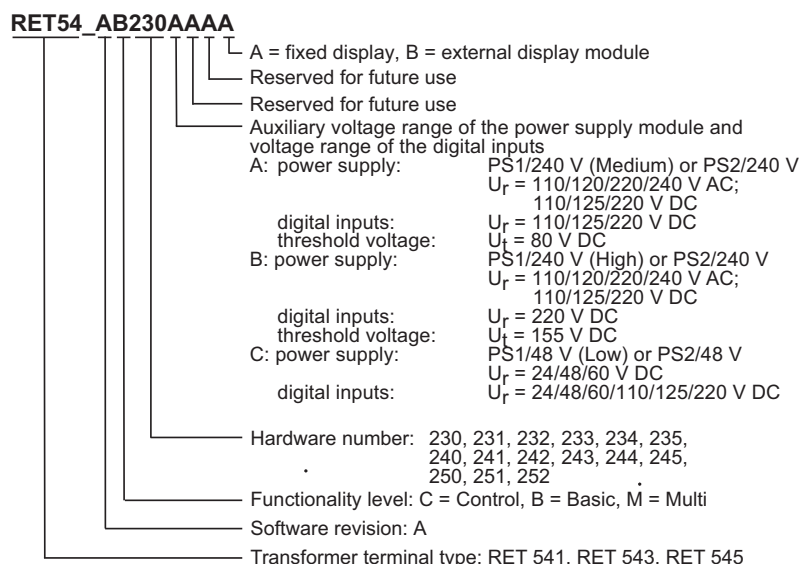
RET54_AB230AAAA

A = fixed display, B = external display module

Reserved for future use

Reserved for future use

Auxiliary voltage range of the power supply module and voltage range of the digital inputs

A: power supply: PS1/240 V (Medium) or PS2/240 V $U_r$ = 110/120/220/240 V AC; 110/125/220 V DC

digital inputs: $U_r$ = 110/125/220 V DC

threshold voltage: $U_t$ = 80 V DC

B: power supply: PS1/240 V (High) or PS2/240 V $U_r$ = 110/120/220/240 V AC; 110/125/220 V DC

digital inputs: $U_r$ = 220 V DC

threshold voltage: $U_t$ = 155 V DC

C: power supply: PS1/48 V (Low) or PS2/48 V $U_r$ = 24/48/60 V DC

digital inputs: $U_r$ = 24/48/60/110/125/220 V DC

Hardware number: 230, 231, 232, 233, 234, 235, 240, 241, 242, 243, 244, 245, 250, 251, 252

Functionality level: C = Control, B = Basic, M = Multi

Software revision: A

Transformer terminal type: RET 541, RET 543, RET 545